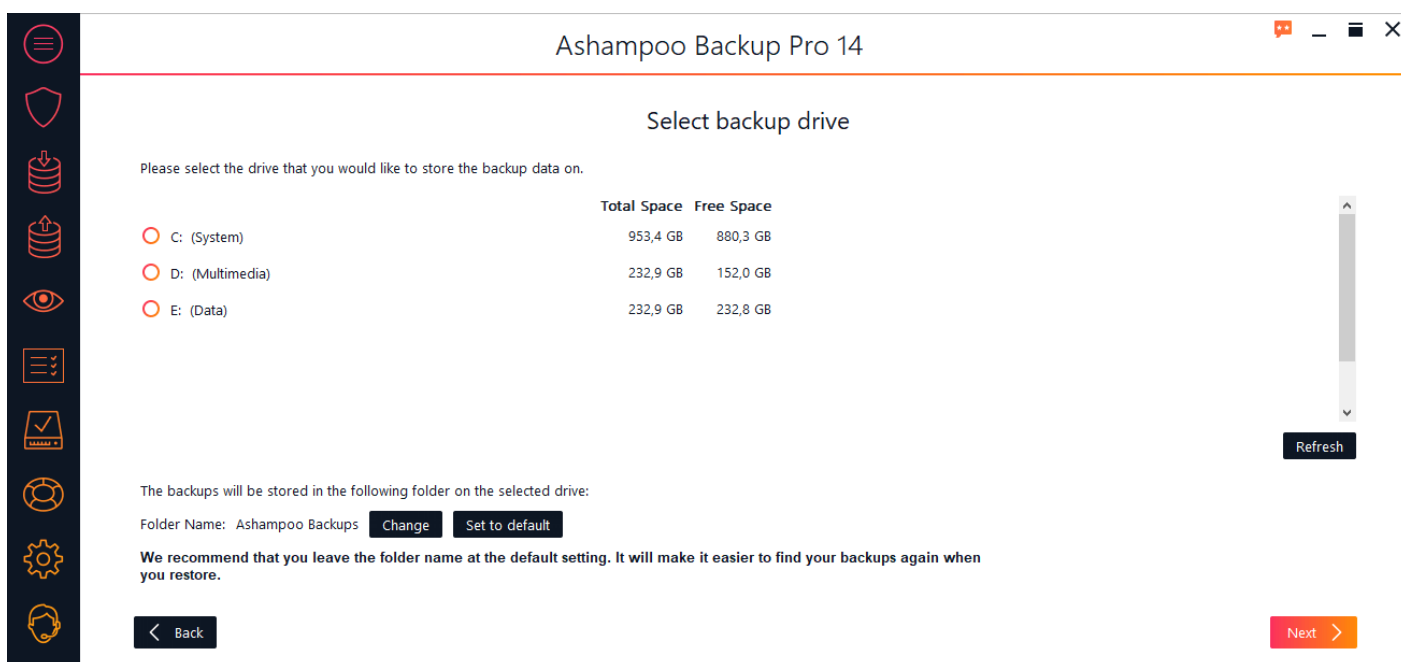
Ashampoo Backup Pro 14

Select backup drive

Please select the drive that you would like to store the backup data on.

| | Total Space | Free Space |
|---|---|---|
| C: (System) | 953,4 GB | 880,3 GB |
| D: (Multimedia) | 232,9 GB | 152,0 GB |
| E: (Data) | 232,9 GB | 232,8 GB |

Refresh

The backups will be stored in the following folder on the selected drive:

Folder Name: Ashampoo Backups Change Set to default

We recommend that you leave the folder name at the default setting. It will make it easier to find your backups again when you restore.

Back

Next